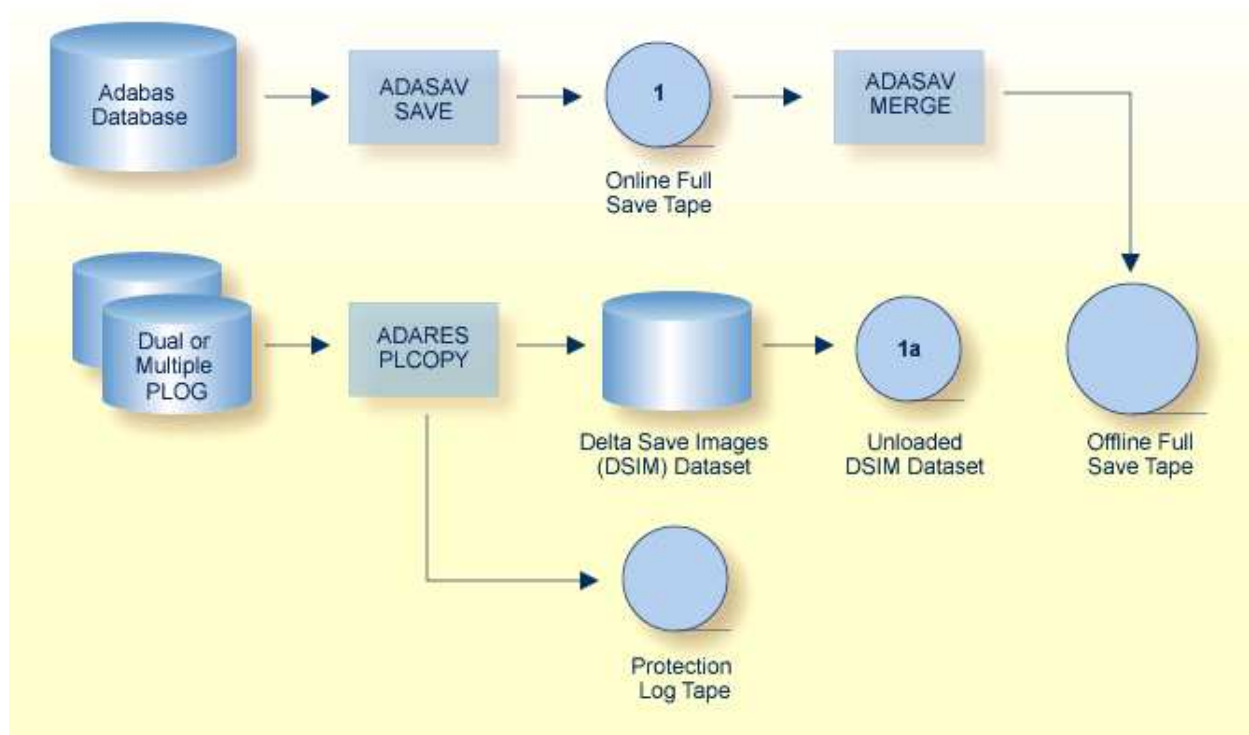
Adabas Database

ADASAV SAVE

1

Online Full Save Tape

ADASAV MERGE

Dual or Multiple PLOG

ADARES PLCOPY

Delta Save Images (DSIM) Dataset

1a

Unloaded DSIM Dataset

Offline Full Save Tape

Protection Log Tape